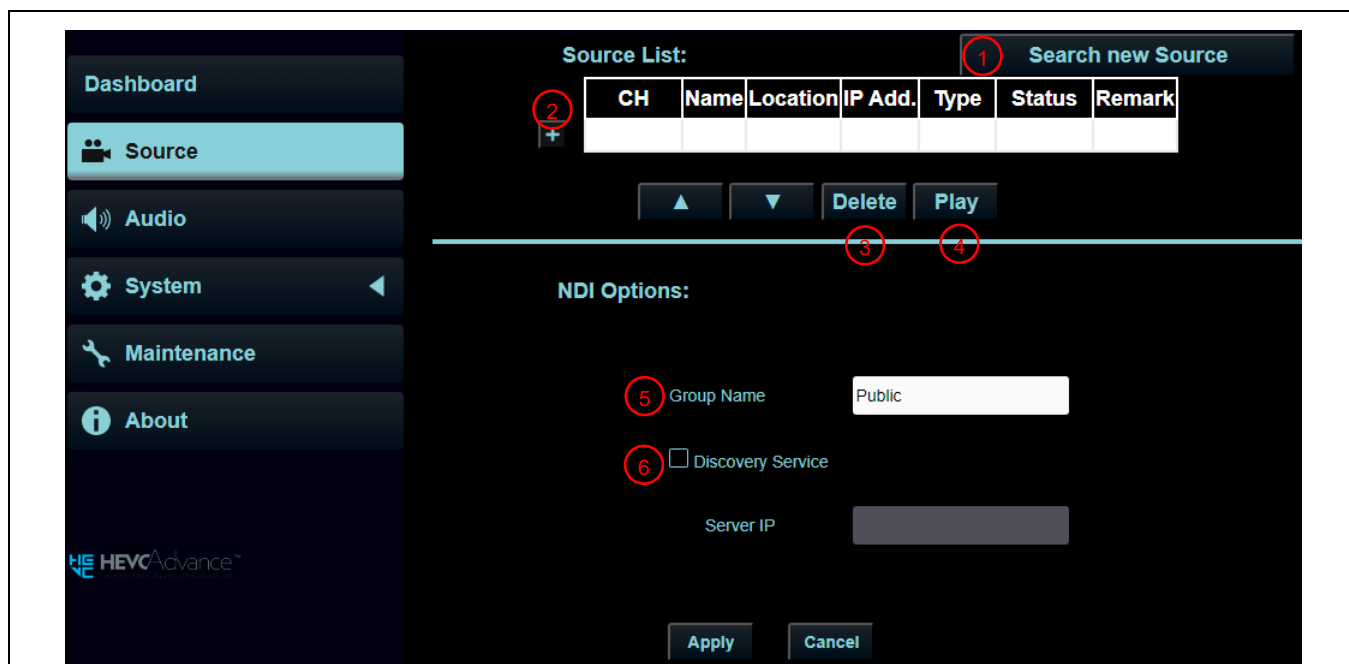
Dashboard

Source

Audio

System

Maintenance

About

HEVCAdvance™

Source List:

1 Search new Source

2

| CH | Name | Location | IP Add. | Type | Status | Remark |
|---|---|---|---|---|---|---|
| | | | | | | |

+

▲ ▼ Delete Play

3 4

NDI Options:

5 Group Name Public

6 Discovery Service

Server IP

Apply Cancel